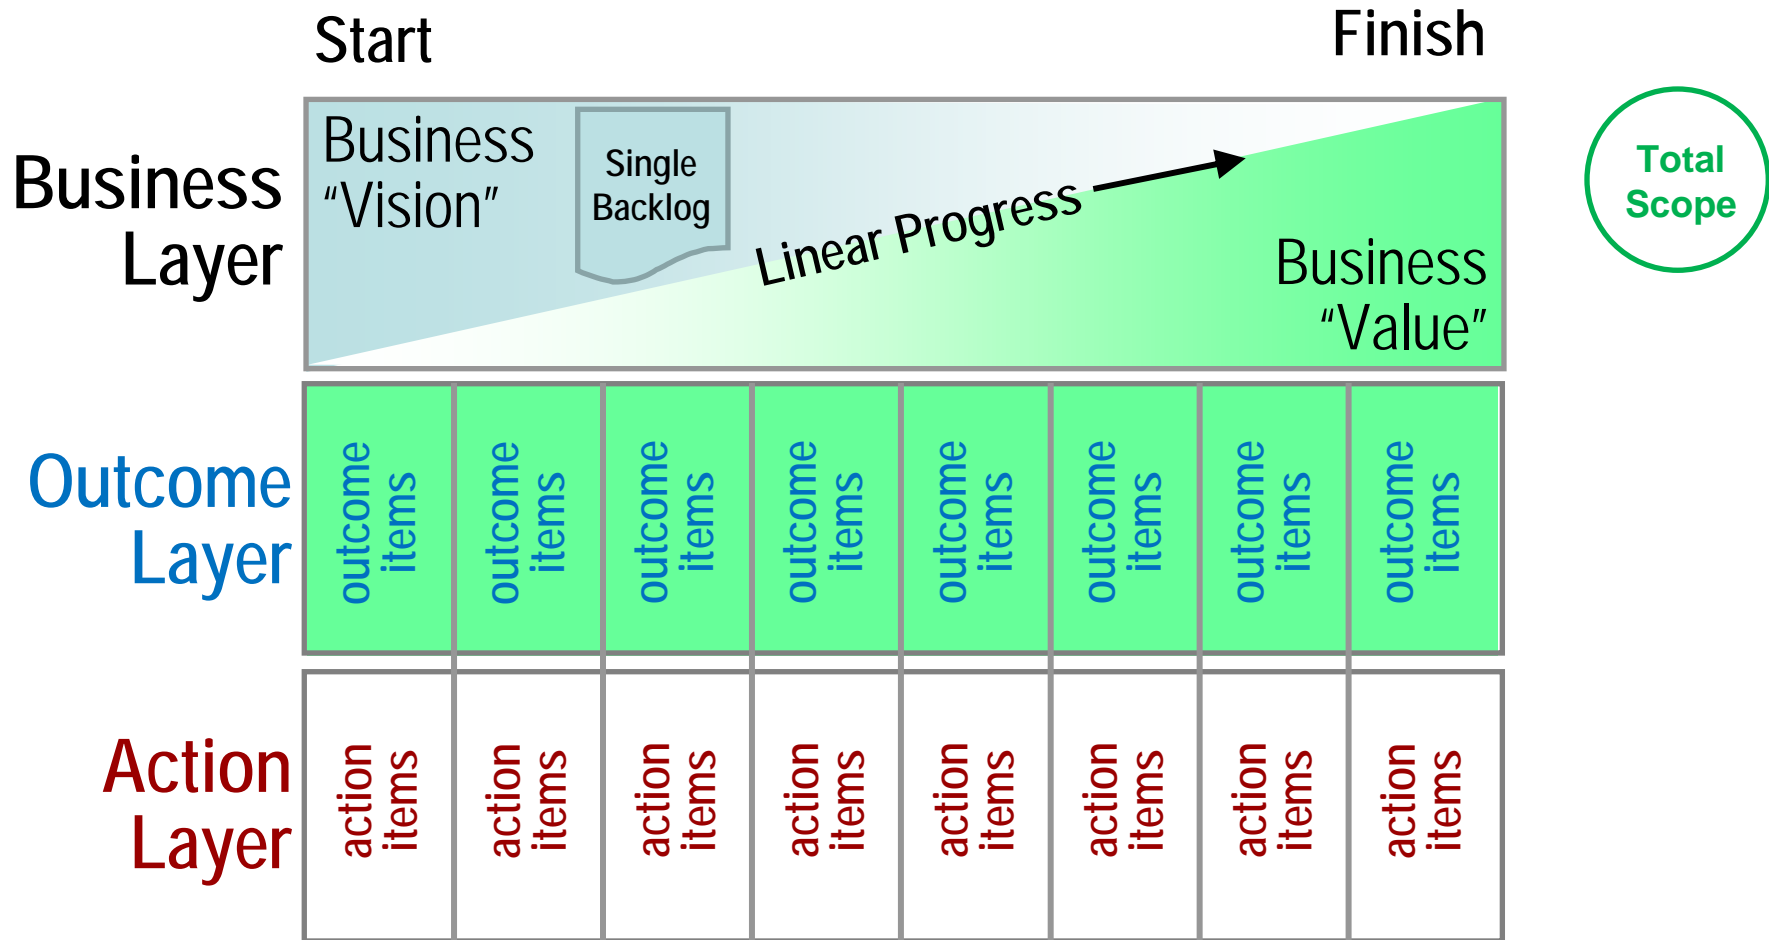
Start

Finish

Business Layer

Business "Vision"

Single Backlog

Linear Progress

Business "Value"

Total Scope

Outcome Layer

outcome items

outcome items

outcome items

outcome items

outcome items

outcome items

outcome items

outcome items

Action Layer

action items

action items

action items

action items

action items

action items

action items

action items